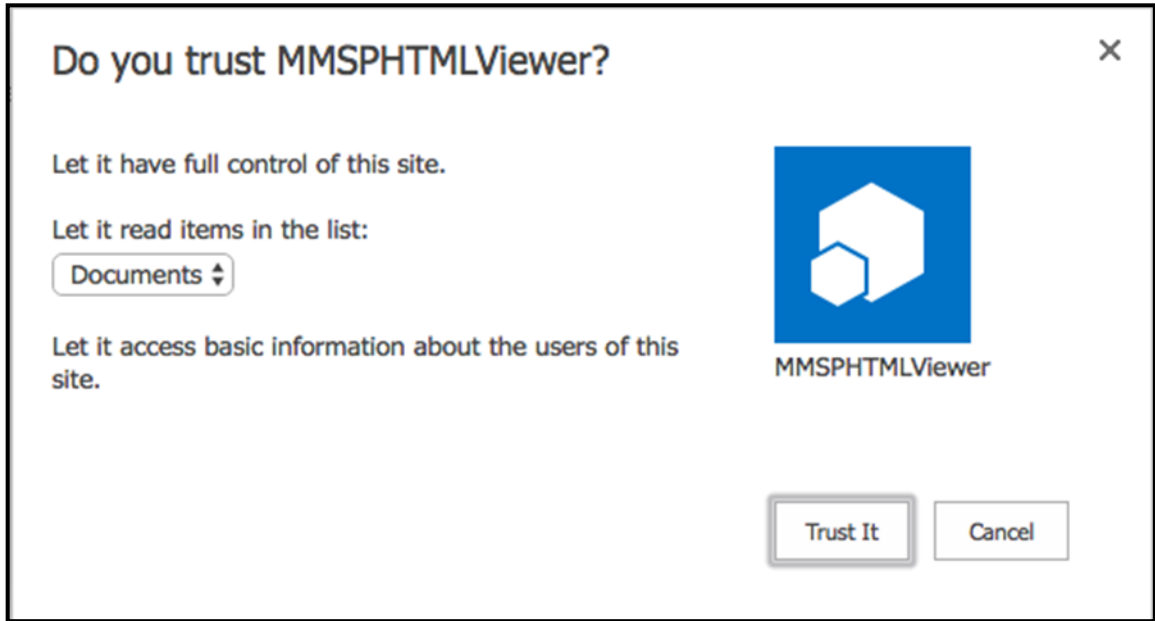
Do you trust MMSPHTMLViewer?

×

Let it have full control of this site.

Let it read items in the list:

Documents

Let it access basic information about the users of this site.

MMSPHTMLViewer

Trust It

Cancel